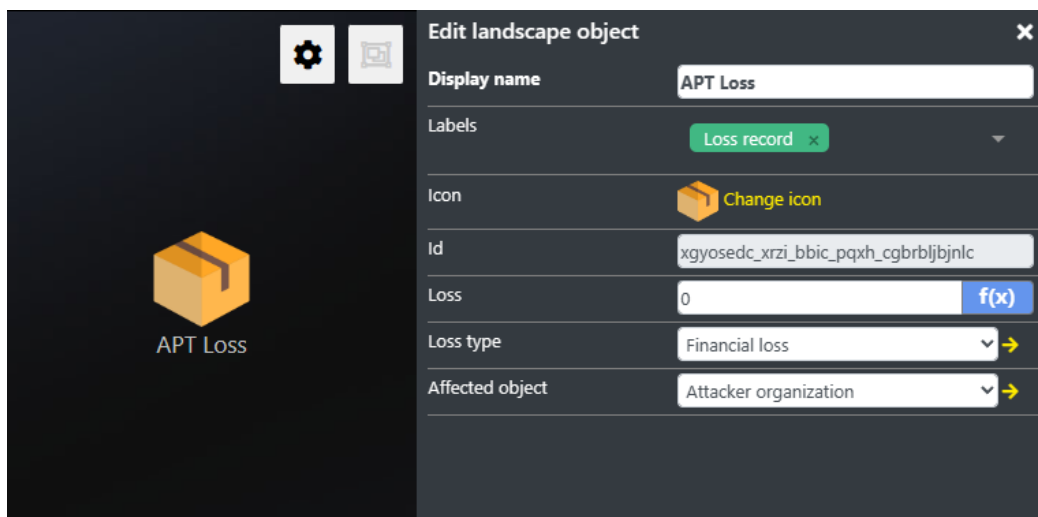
APT Loss

Edit landscape object

×

Display name
APT Loss

Labels
Loss record ×

Icon
Change icon

Id
xgyosedc_xrzi_bbic_pqxh_cgbrbljbjnlc

Loss
0
f(x)

Loss type
Financial loss

Affected object
Attacker organization